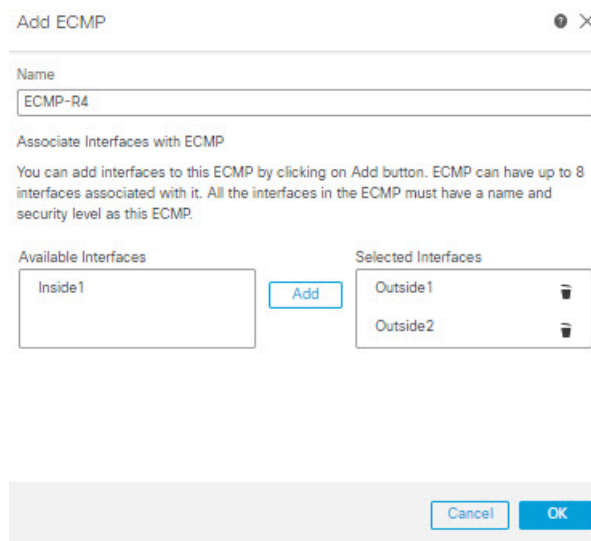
Add ECMP

Name

ECMP-R4

Associate Interfaces with ECMP

You can add interfaces to this ECMP by clicking on Add button. ECMP can have up to 8 interfaces associated with it. All the interfaces in the ECMP must have a name and security level as this ECMP.

Available Interfaces

Inside1

Add

Selected Interfaces

Outside1

Outside2

Cancel

OK